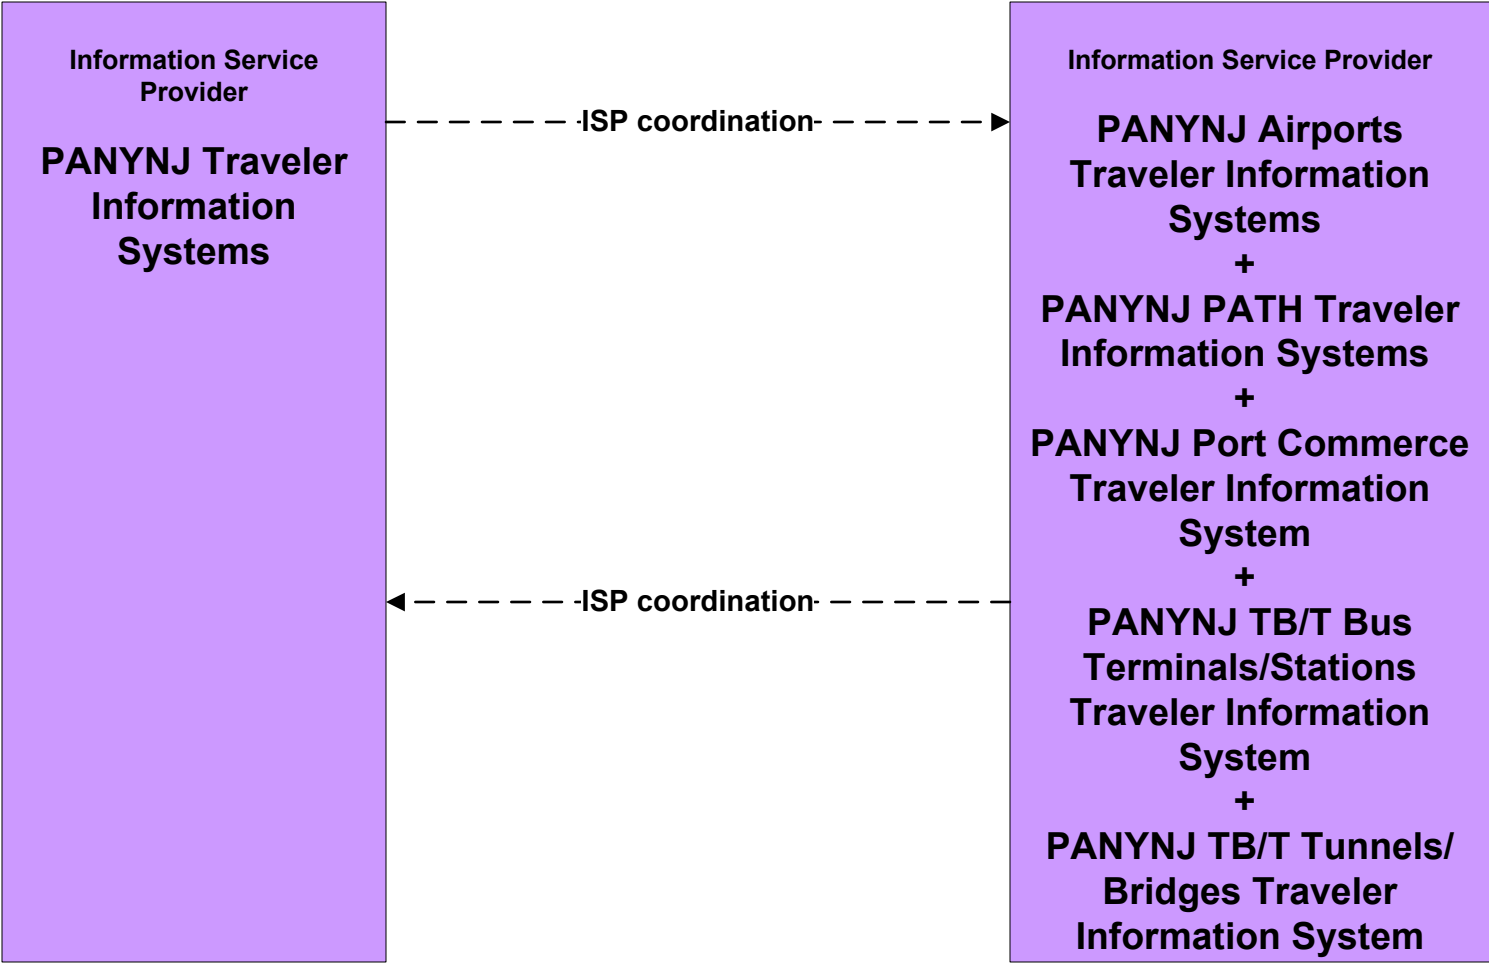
Information Service Provider

PANYNJ Traveler Information Systems

ISP coordination

ISP coordination

Information Service Provider

PANYNJ Airports Traveler Information Systems
+
PANYNJ PATH Traveler Information Systems
+
PANYNJ Port Commerce Traveler Information System
+
PANYNJ TB/T Bus Terminals/Stations Traveler Information System
+
PANYNJ TB/T Tunnels/ Bridges Traveler Information System